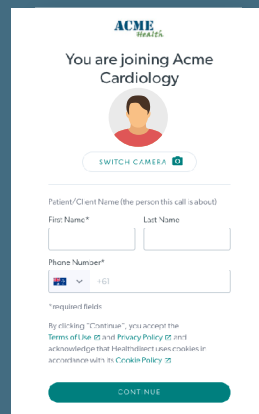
ACME Health

You are joining Acme Cardiology

SWITCH CAMERA

Patient/Client Name (the person this call is about)

First Name*

Last Name

Phone Number*

+61

*required fields

By clicking "Continue", you accept the Terms of Use and Privacy Policy and acknowledge that Healthdirect uses cookies in accordance with its Cookie Policy

CONTINUE